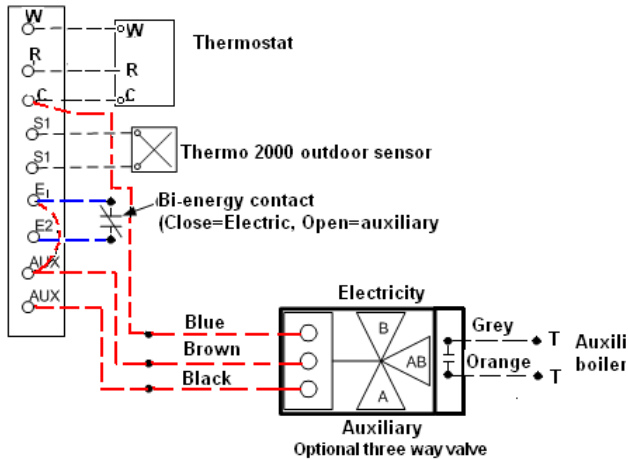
W
R
C
S1
S1
E1
E2
AUX
AUX

W
R
C
Thermostat

Thermo 2000 outdoor sensor

Bi-energy contact
(Close=Electric, Open=auxiliary

Electricity
Blue
Brown
Black
B
AB
A
Auxiliary
Optional three way valve

Grey
Orange
T
T
Auxili
boiler